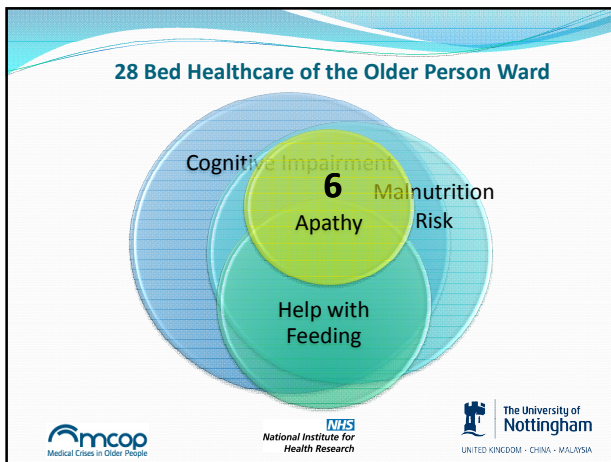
28 Bed Healthcare of the Older Person Ward

Cognitive Impairment

Malnutrition Risk

6

Apathy

Help with Feeding

mcop
Medical Crises in Older People

NHS
National Institute for Health Research

The University of Nottingham
UNITED KINGDOM · CHINA · MALAYSIA